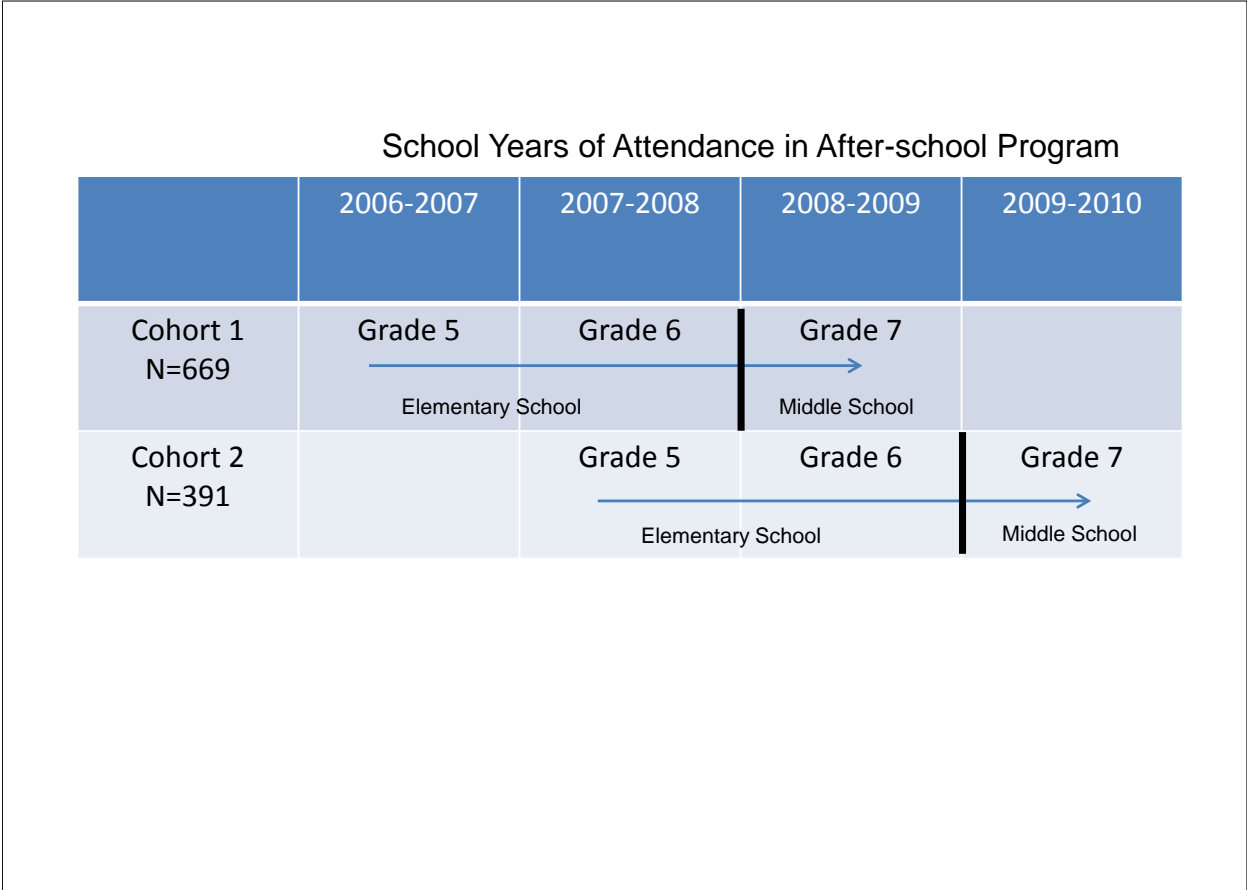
School Years of Attendance in After-school Program

| | 2006-2007 | 2007-2008 | 2008-2009 | 2009-2010 |
|---|---|---|---|---|
| Cohort 1 N=669 | Grade 5 Elementary School | Grade 6 | Grade 7 Middle School | |
| Cohort 2 N=391 | | Grade 5 Elementary School | Grade 6 | Grade 7 Middle School |